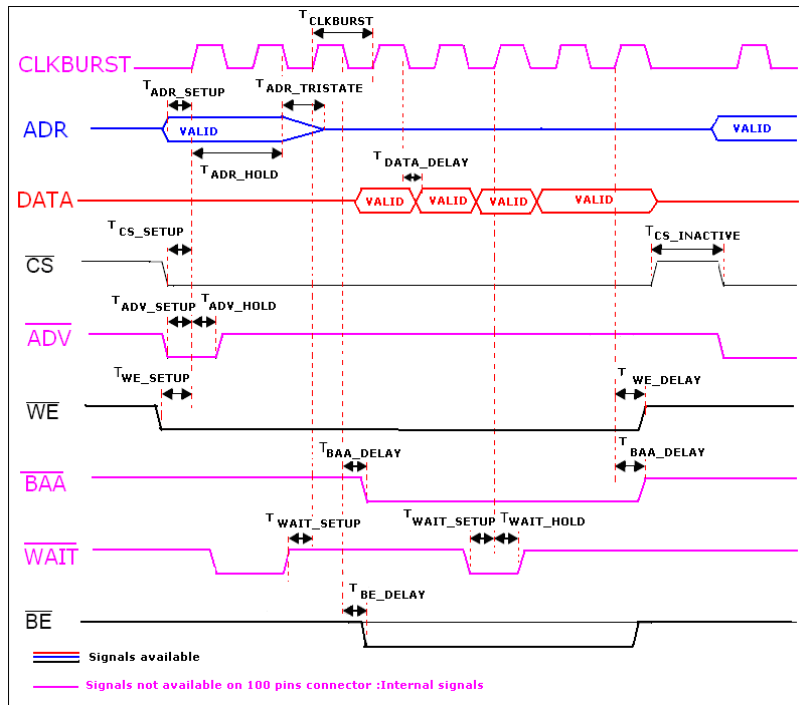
$T_{CLKBURST}$

CLKBURST

$T_{ADR\_SETUP}$

$T_{ADR\_TRISTATE}$

ADR

VALID

VALID

$T_{ADR\_HOLD}$

$T_{DATA\_DELAY}$

DATA

VALID

VALID

VALID

VALID

$T_{CS\_SETUP}$

$T_{CS\_INACTIVE}$

$\overline{CS}$

$T_{ADV\_SETUP}$ $T_{ADV\_HOLD}$

$\overline{ADV}$

$T_{WE\_SETUP}$

$T_{WE\_DELAY}$

$\overline{WE}$

$T_{BAA\_DELAY}$

$T_{BAA\_DELAY}$

$\overline{BAA}$

$T_{WAIT\_SETUP}$

$T_{WAIT\_SETUP}$ $T_{WAIT\_HOLD}$

$\overline{WAIT}$

$T_{BE\_DELAY}$

$\overline{BE}$

Signals available

Signals not available on 100 pins connector :Internal signals